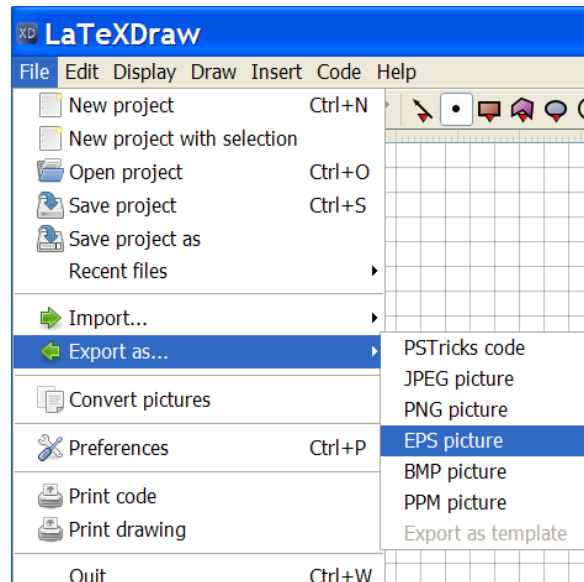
XD LaTeXDraw

File Edit Display Draw Insert Code Help

New project Ctrl+N
New project with selection
Open project Ctrl+O
Save project Ctrl+S
Save project as
Recent files

Import...
Export as...

Convert pictures

Preferences Ctrl+P

Print code
Print drawing

Quit Ctrl+W

PSTricks code
JPEG picture
PNG picture
EPS picture
BMP picture
PPM picture
Export as template